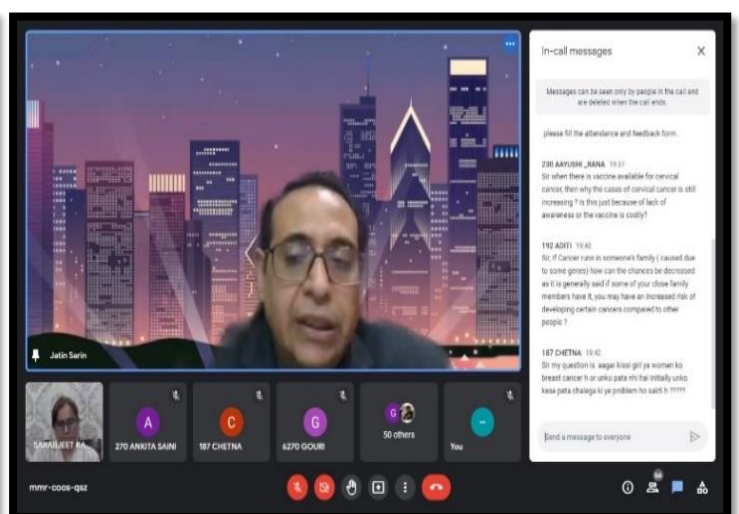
Jatin Sarin

SARABJEET KA

A
270 ANKITA SAINI

C
187 CHETNA

G
6270 GOURI

50 others

You

mmr-coos-qsz

In-call messages

Messages can be seen only by people in the call and are deleted when the call ends.

please fill the attendance and feedback form.

230 AAYUSHI _RANA 19:37
Sir when there is vaccine available for cervical cancer, then why the cases of cervical cancer is still increasing ? Is this just because of lack of awareness or the vaccine is costly?

192 ADITI 19:40
Sir, if Cancer runs in someone's family ( caused due to some genes) how can the chances be decreased as it is generally said if some of your close family members have it, you may have an increased risk of developing certain cancers compared to other people ?

187 CHETNA 19:42
Sir my question is aagar kissi girl ye women ko breast cancer h or unko pata nhi hai initally unko kese pata chalega ki ye problem ho sakti h ?????

Send a message to everyone